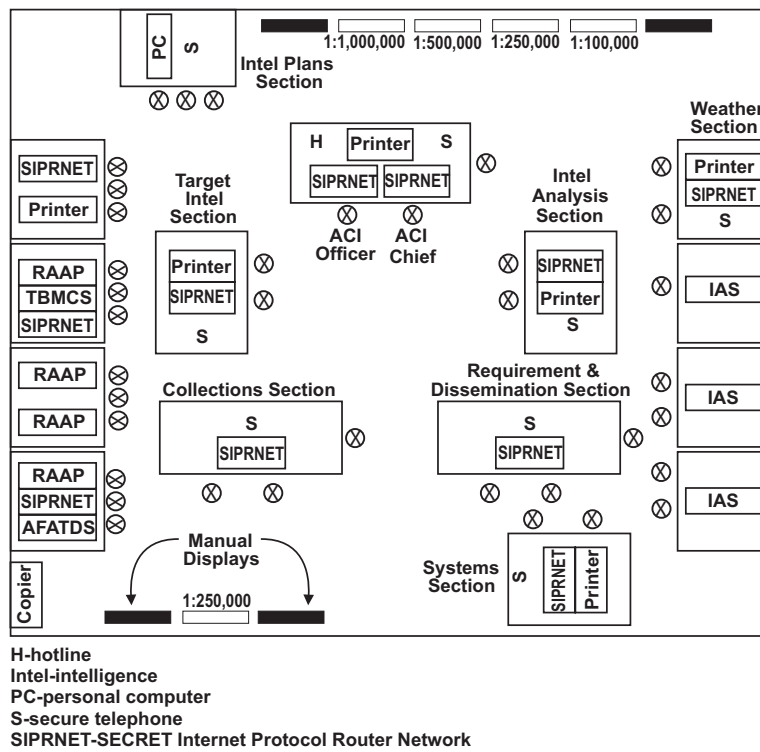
PC
S
1:1,000,000 1:500,000 1:250,000 1:100,000
Intel Plans Section

Weather Section
Printer
SIPRNET
S

H
Printer
S
SIPRNET
SIPRNET
ACI Officer
ACI Chief

SIPRNET
Printer

Target Intel Section
Printer
SIPRNET
S

Intel Analysis Section
SIPRNET
Printer
S

RAAP
TBMCS
SIPRNET

IAS

RAAP
RAAP

Collections Section
S
SIPRNET

Requirement & Dissemination Section
S
SIPRNET

IAS

RAAP
SIPRNET
AFATDS

IAS

Manual Displays
1:250,000

Copier

Systems Section
S
SIPRNET
Printer

H-hotline
Intel-intelligence
PC-personal computer
S-secure telephone
SIPRNET-SECRET Internet Protocol Router Network